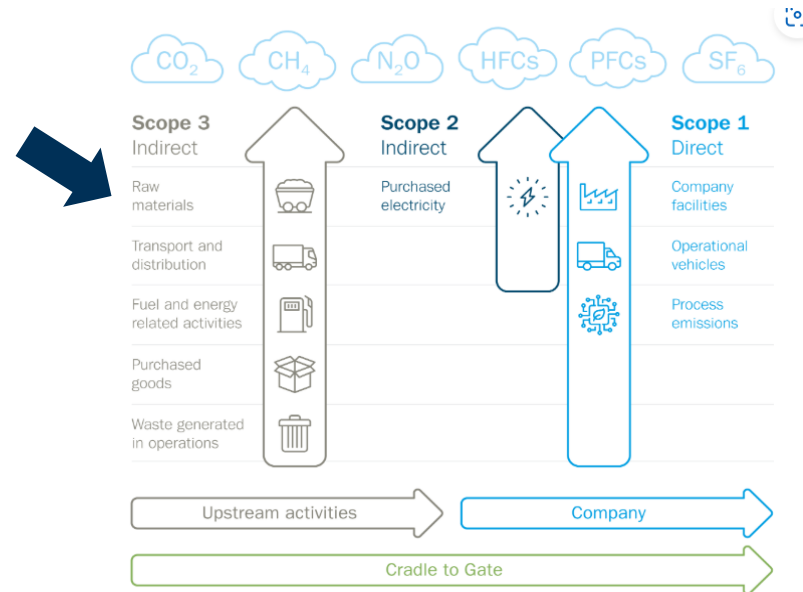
$CO_2$ $CH_4$ $N_2O$ HFCs PFCs $SF_6$

Scope 3
Indirect

Scope 2
Indirect

Scope 1
Direct

Raw materials

Purchased electricity

Company facilities

Transport and distribution

Operational vehicles

Fuel and energy related activities

Process emissions

Purchased goods

Waste generated in operations

Upstream activities

Company

Cradle to Gate